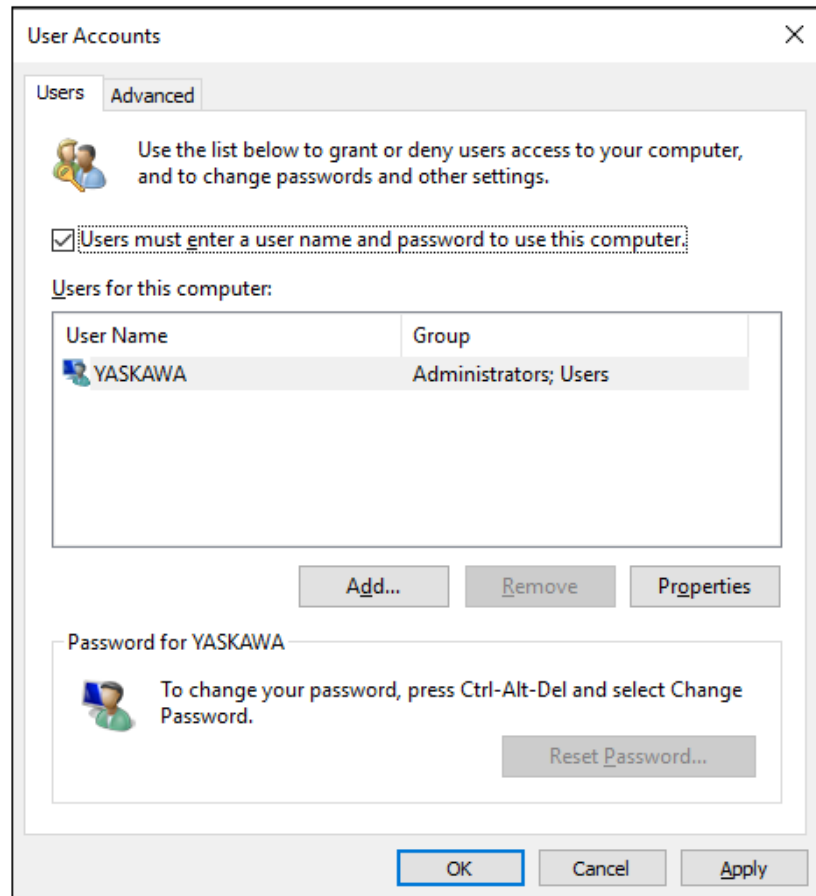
User Accounts

×

Users

Advanced

Use the list below to grant or deny users access to your computer, and to change passwords and other settings.

☑ Users must enter a user name and password to use this computer.

Users for this computer:

| User Name | Group |
|---|---|
| YASKAWA | Administrators; Users |

Add...

Remove

Properties

Password for YASKAWA

To change your password, press Ctrl-Alt-Del and select Change Password.

Reset Password...

OK

Cancel

Apply